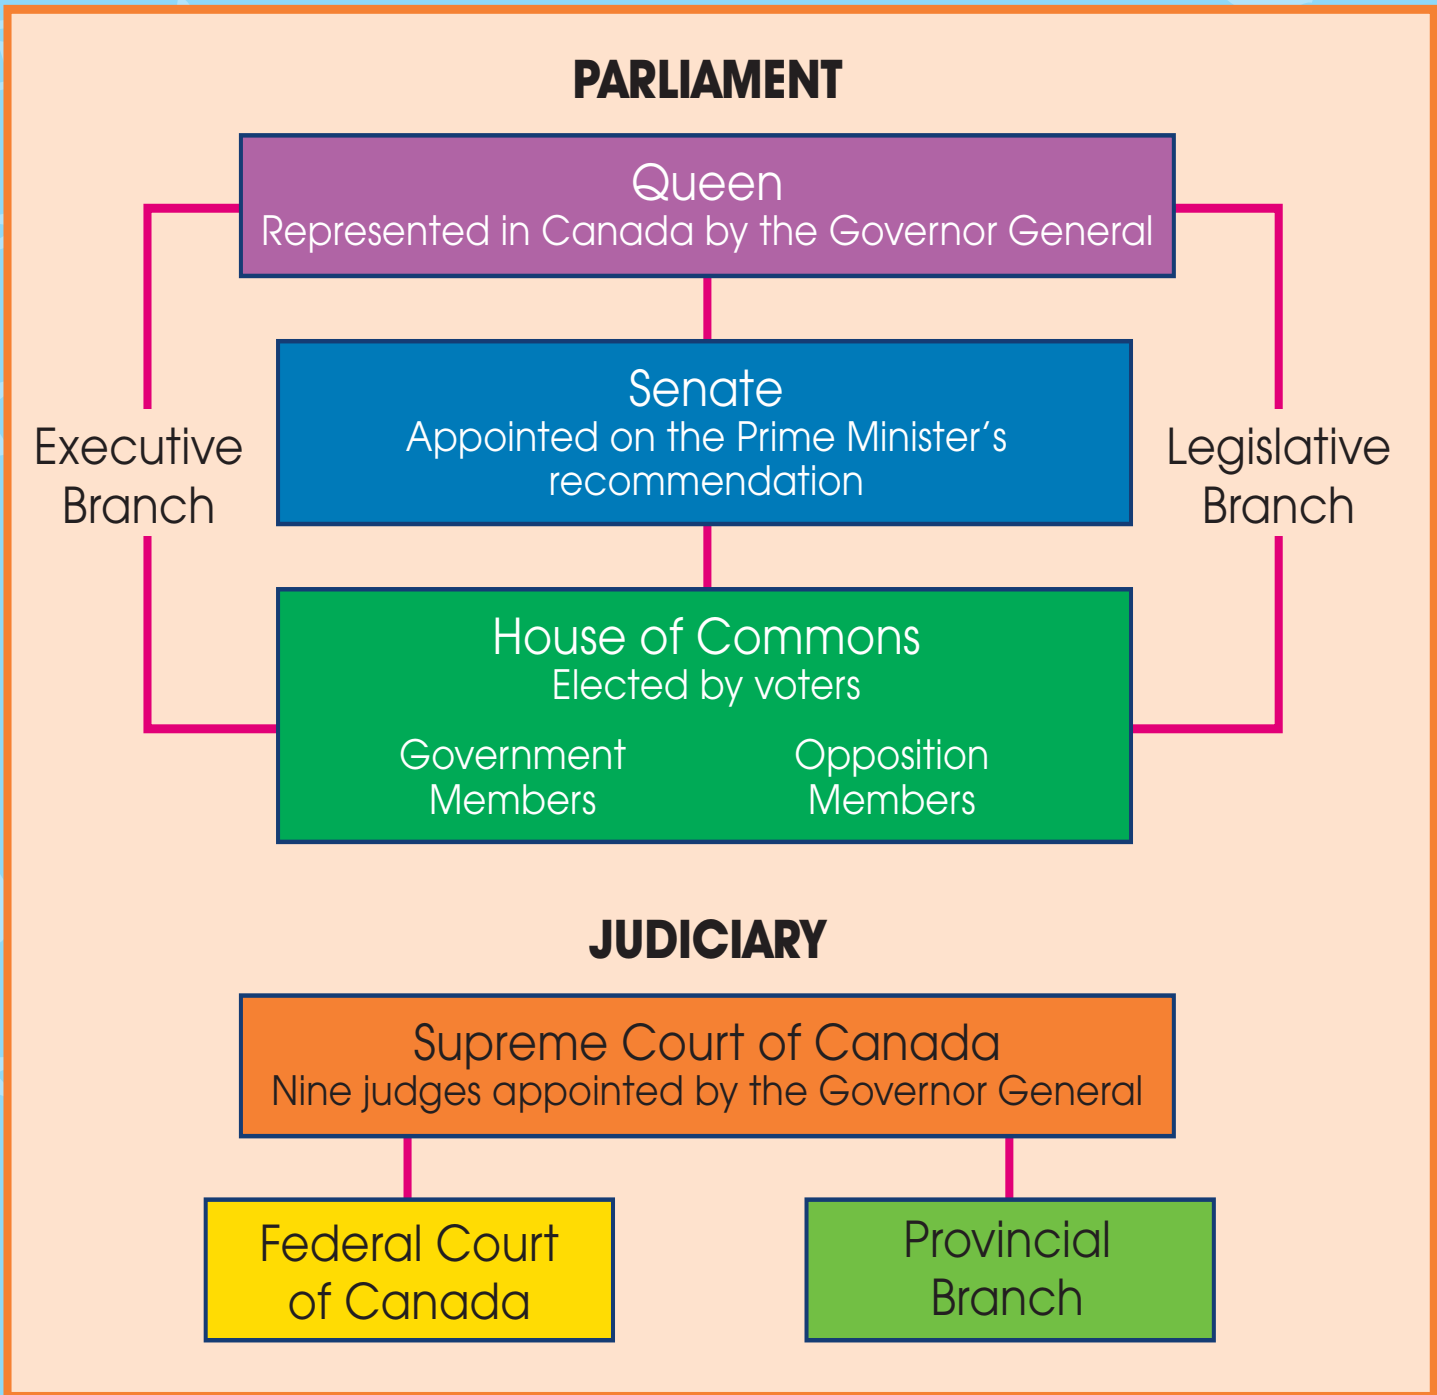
PARLIAMENT

Queen
Represented in Canada by the Governor General

Executive Branch

Legislative Branch

Senate
Appointed on the Prime Minister's recommendation

House of Commons
Elected by voters

Government Members

Opposition Members

JUDICIARY

Supreme Court of Canada
Nine judges appointed by the Governor General

Federal Court of Canada

Provincial Branch